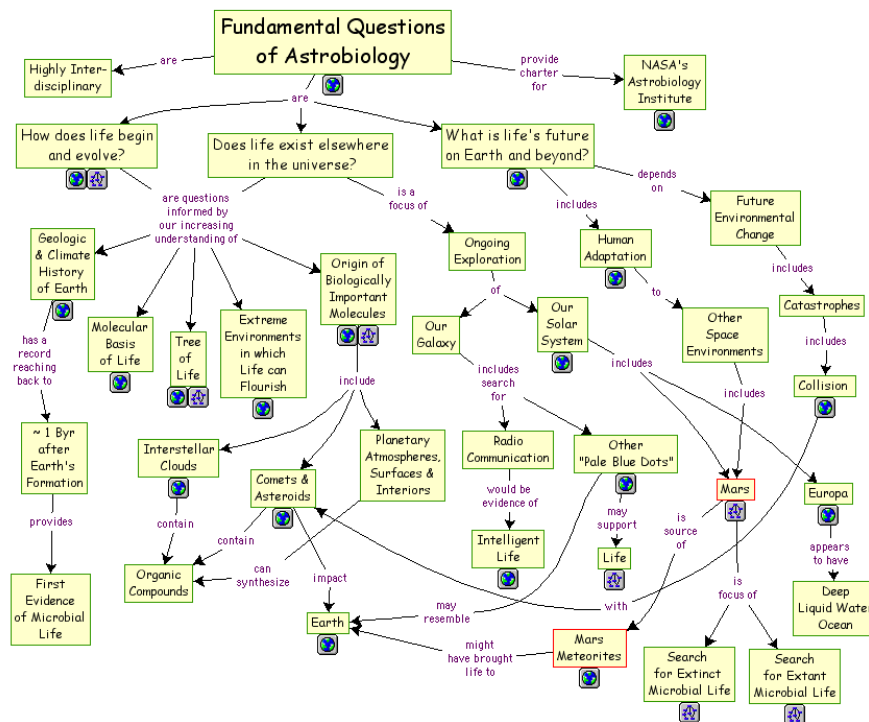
Fundamental Questions of Astrobiology

are

Highly Interdisciplinary

provide charter for

NASA's Astrobiology Institute

are

How does life begin and evolve?

Does life exist elsewhere in the universe?

What is life's future on Earth and beyond?

depends on

Future Environmental Change

includes

Catastrophes

includes

Collision

are questions informed by our increasing understanding of

Geologic & Climate History of Earth

has a record reaching back to

~ 1 Byr after Earth's Formation

provides

First Evidence of Microbial Life

Molecular Basis of Life

Tree of Life

Extreme Environments in which Life can Flourish

Origin of Biologically Important Molecules

include

Interstellar Clouds

contain

Organic Compounds

Comets & Asteroids

contain

can synthesize

impact

Earth

Planetary Atmospheres, Surfaces & Interiors

is a focus of

Ongoing Exploration

of

Our Galaxy

Our Solar System

includes search for

Radio Communication

would be evidence of

Intelligent Life

Other "Pale Blue Dots"

may support

Life

may resemble

includes

Human Adaptation

to

Other Space Environments

includes

Mars

is source of

Mars Meteorites

might have brought life to

is focus of

Search for Extinct Microbial Life

Search for Extant Microbial Life

Europa

appears to have

Deep Liquid Water Ocean

with